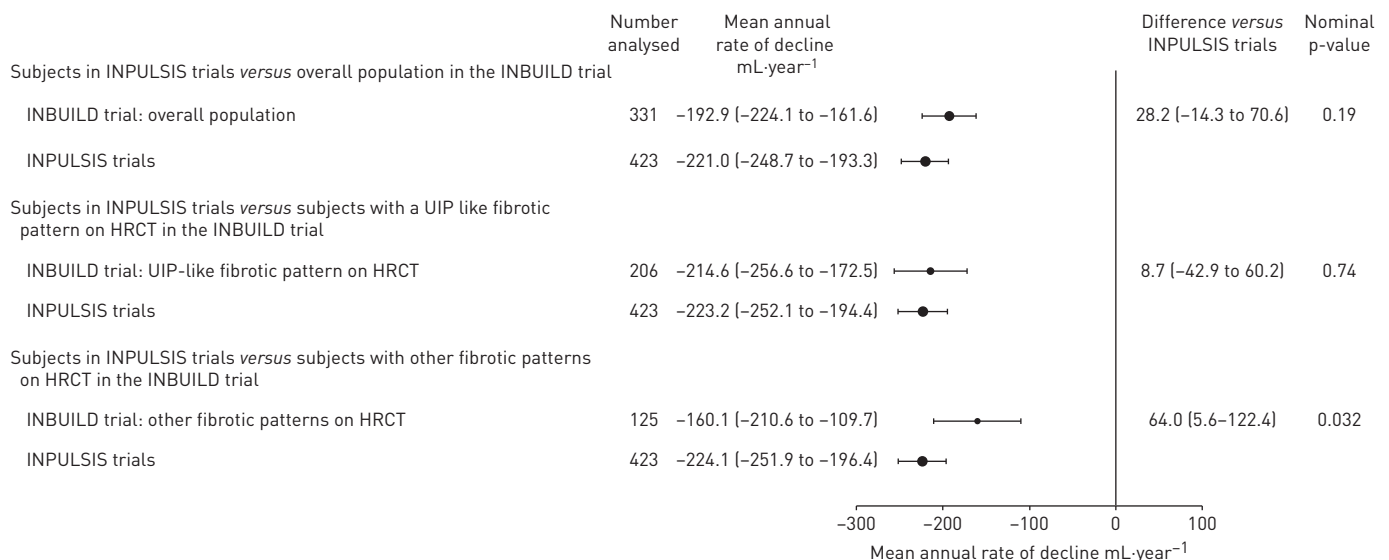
| | Number analysed | Mean annual rate of decline mL·year$^{-1}$ | Difference *versus* INPULSIS trials | Nominal p-value |
|---|---|---|---|---|
| Subjects in INPULSIS trials *versus* overall population in the INBUILD trial | | | | |
| INBUILD trial: overall population | 331 | −192.9 (−224.1 to −161.6) | 28.2 (−14.3 to 70.6) | 0.19 |
| INPULSIS trials | 423 | −221.0 (−248.7 to −193.3) | | |
| Subjects in INPULSIS trials *versus* subjects with a UIP like fibrotic pattern on HRCT in the INBUILD trial | | | | |
| INBUILD trial: UIP-like fibrotic pattern on HRCT | 206 | −214.6 (−256.6 to −172.5) | 8.7 (−42.9 to 60.2) | 0.74 |
| INPULSIS trials | 423 | −223.2 (−252.1 to −194.4) | | |
| Subjects in INPULSIS trials *versus* subjects with other fibrotic patterns on HRCT in the INBUILD trial | | | | |
| INBUILD trial: other fibrotic patterns on HRCT | 125 | −160.1 (−210.6 to −109.7) | 64.0 (5.6–122.4) | 0.032 |
| INPULSIS trials | 423 | −224.1 (−251.9 to −196.4) | | |

−300 −200 −100 0 100

Mean annual rate of decline mL·year$^{-1}$